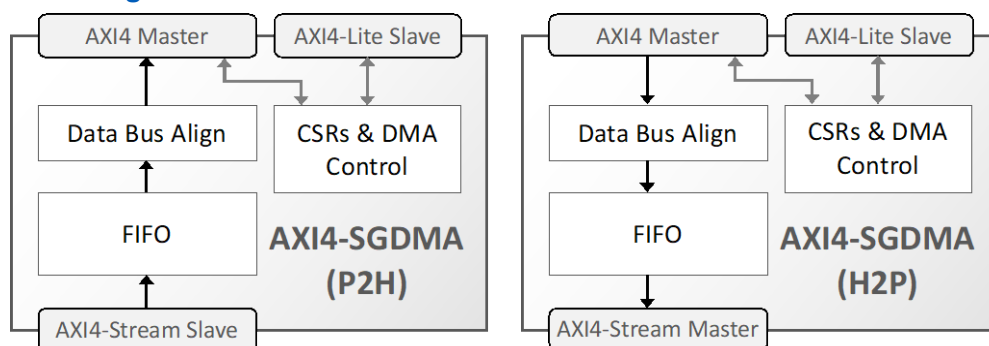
AXI4 Master
AXI4-Lite Slave
Data Bus Align
CSRs & DMA Control
FIFO
AXI4-SGDMA (P2H)
AXI4-Stream Slave

AXI4 Master
AXI4-Lite Slave
Data Bus Align
CSRs & DMA Control
FIFO
AXI4-SGDMA (H2P)
AXI4-Stream Master